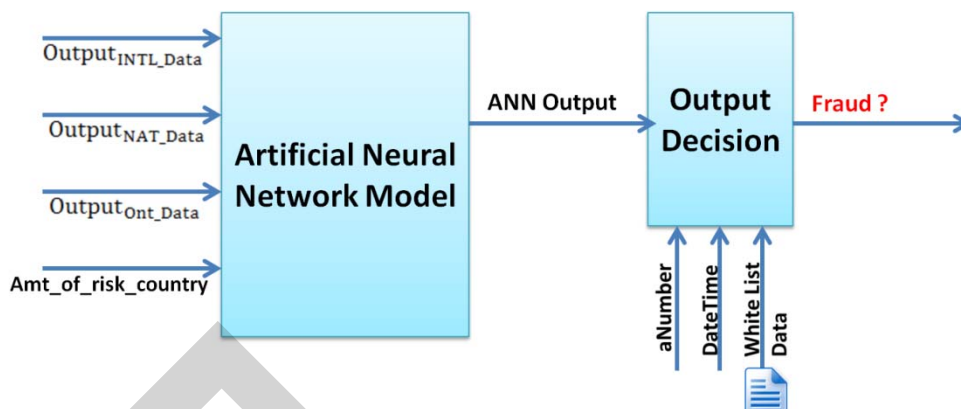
$\text{Output}_{\text{INTL\_Data}}$

$\text{Output}_{\text{NAT\_Data}}$

$\text{Output}_{\text{Ont\_Data}}$

Amt_of_risk_country

Artificial Neural Network Model

ANN Output

Output Decision

Fraud ?

aNumber

DateTime

White List Data